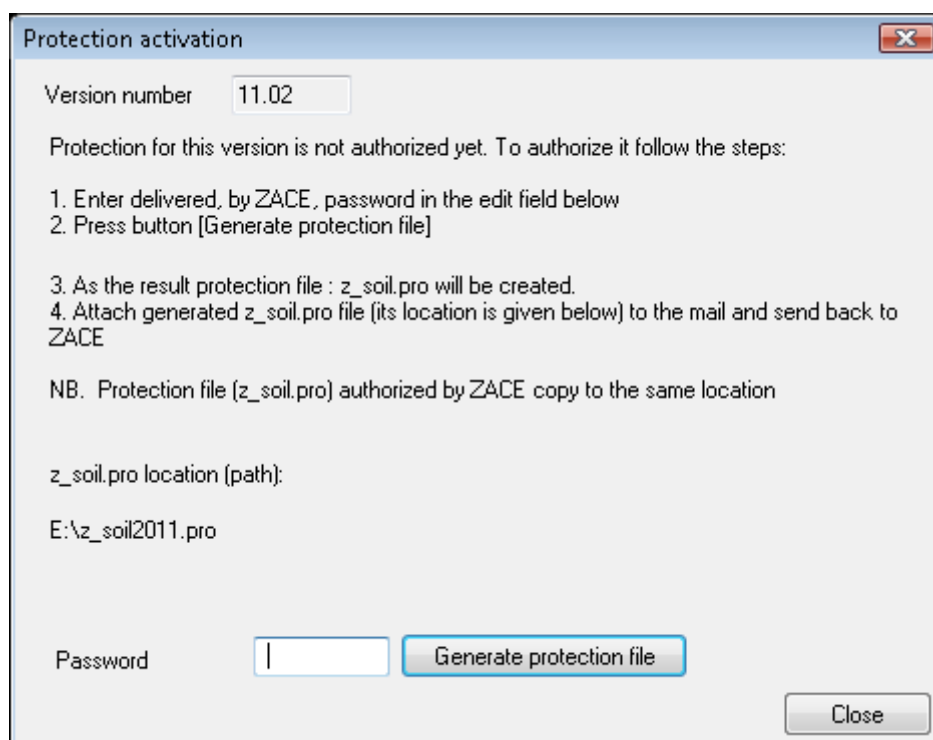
Protection activation

Version number 11.02

Protection for this version is not authorized yet. To authorize it follow the steps:

1. Enter delivered, by ZACE, password in the edit field below
2. Press button [Generate protection file]

3. As the result protection file : z_soil.pro will be created.
4. Attach generated z_soil.pro file (its location is given below) to the mail and send back to ZACE

NB. Protection file (z_soil.pro) authorized by ZACE copy to the same location

z_soil.pro location (path):

E:\z_soil2011.pro

Password

Generate protection file

Close